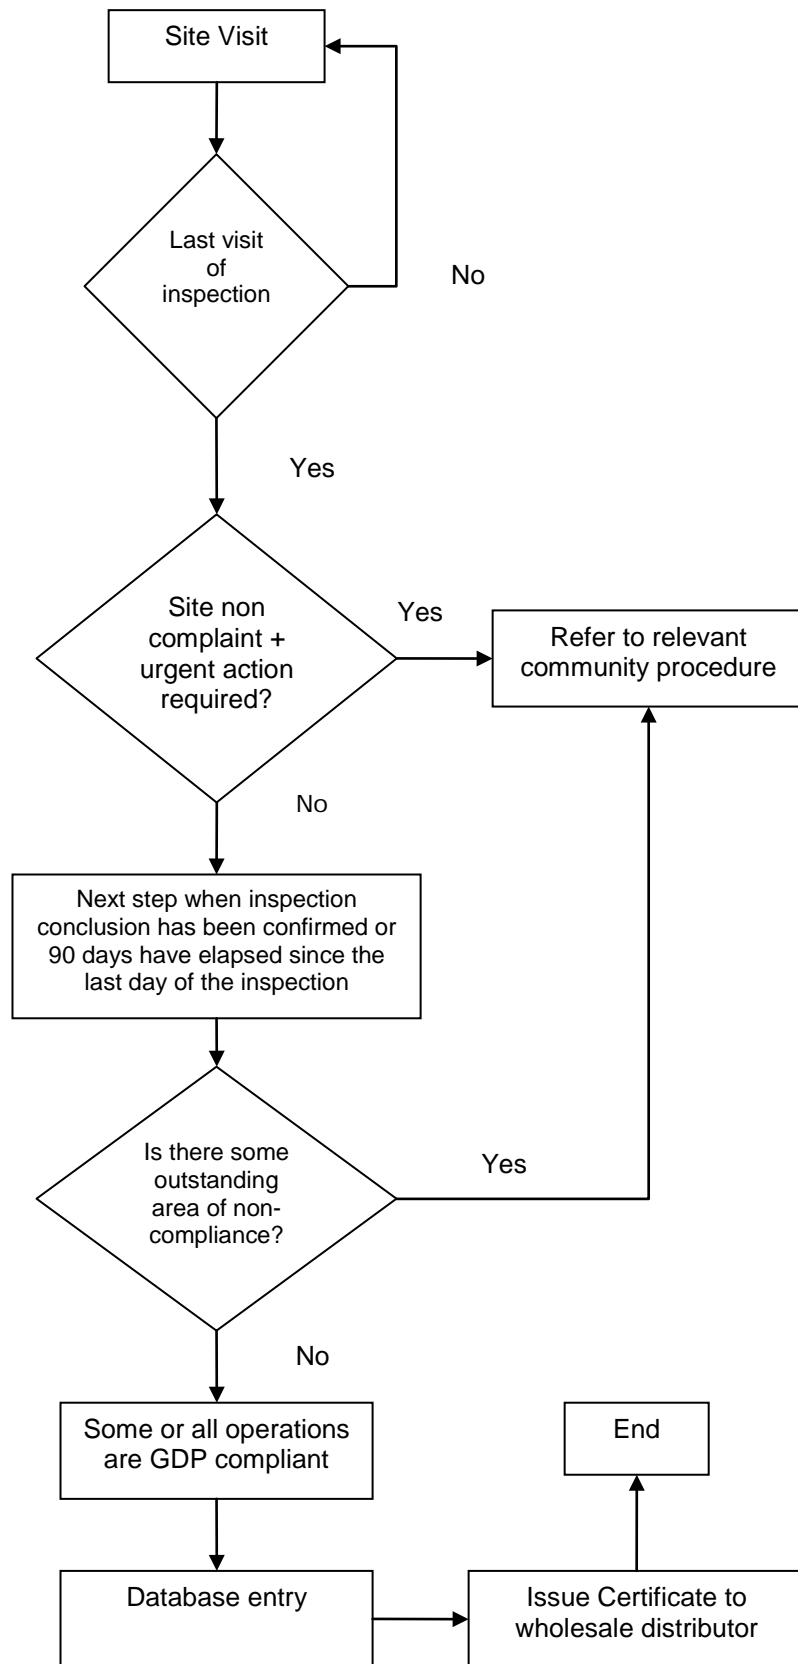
Site Visit

Last visit of inspection

No

Yes

Site non complaint + urgent action required?

Yes

Refer to relevant community procedure

No

Next step when inspection conclusion has been confirmed or 90 days have elapsed since the last day of the inspection

Is there some outstanding area of non-compliance?

Yes

No

Some or all operations are GDP compliant

End

Database entry

Issue Certificate to wholesale distributor